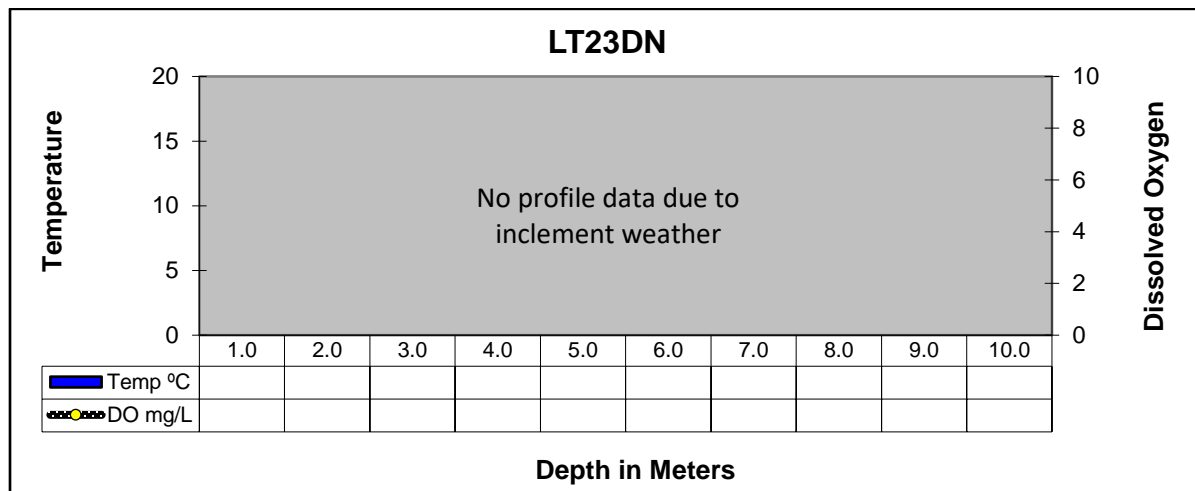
LT23DN

Temperature

20
15
10
5
0

Dissolved Oxygen

10
8
6
4
2
0

No profile data due to inclement weather

| | 1.0 | 2.0 | 3.0 | 4.0 | 5.0 | 6.0 | 7.0 | 8.0 | 9.0 | 10.0 |
|---|---|---|---|---|---|---|---|---|---|---|
| Temp ºC | | | | | | | | | | |
| DO mg/L | | | | | | | | | | |

Depth in Meters